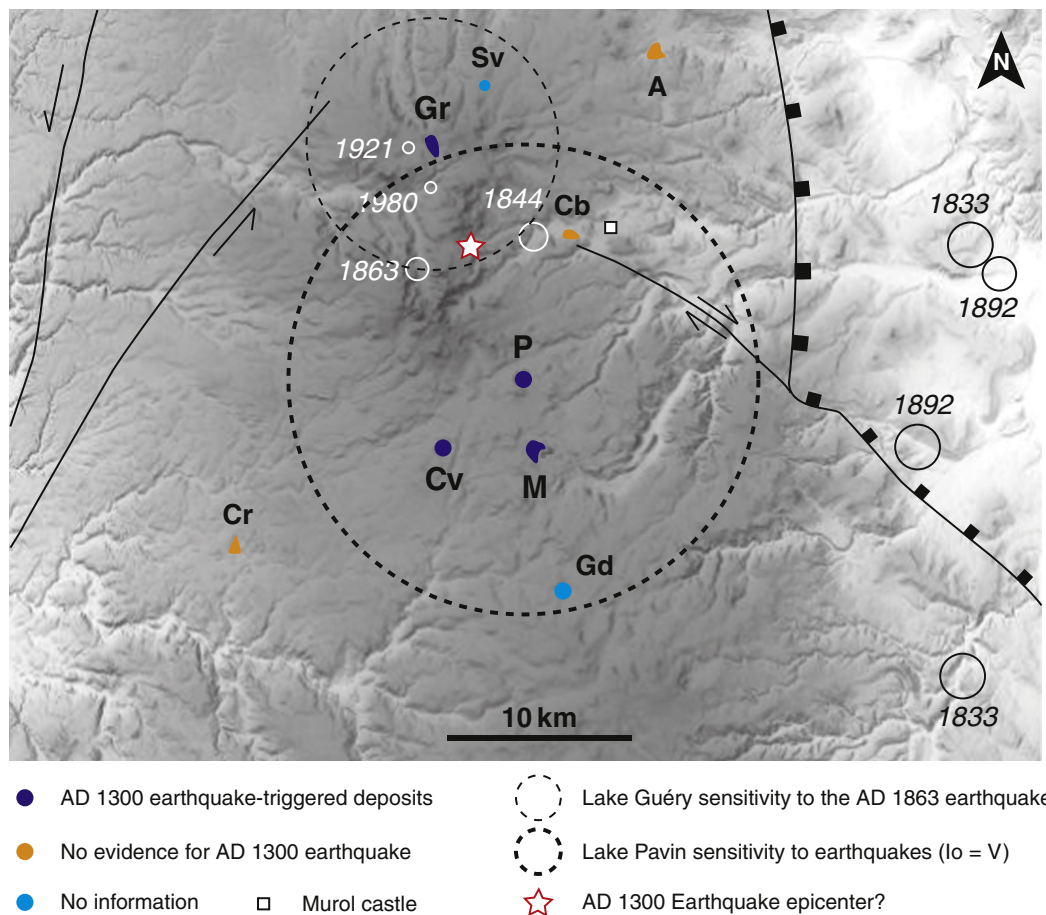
N

Sv

A

Gr

1921

1980

1844

Cb

1833

1863

1892

P

1892

Cv

M

Cr

Gd

1833

10 km

AD 1300 earthquake-triggered deposits

No evidence for AD 1300 earthquake

No information

Murol castle

Lake Guéry sensitivity to the AD 1863 earthquake

Lake Pavin sensitivity to earthquakes (Io = V)

AD 1300 Earthquake epicenter?